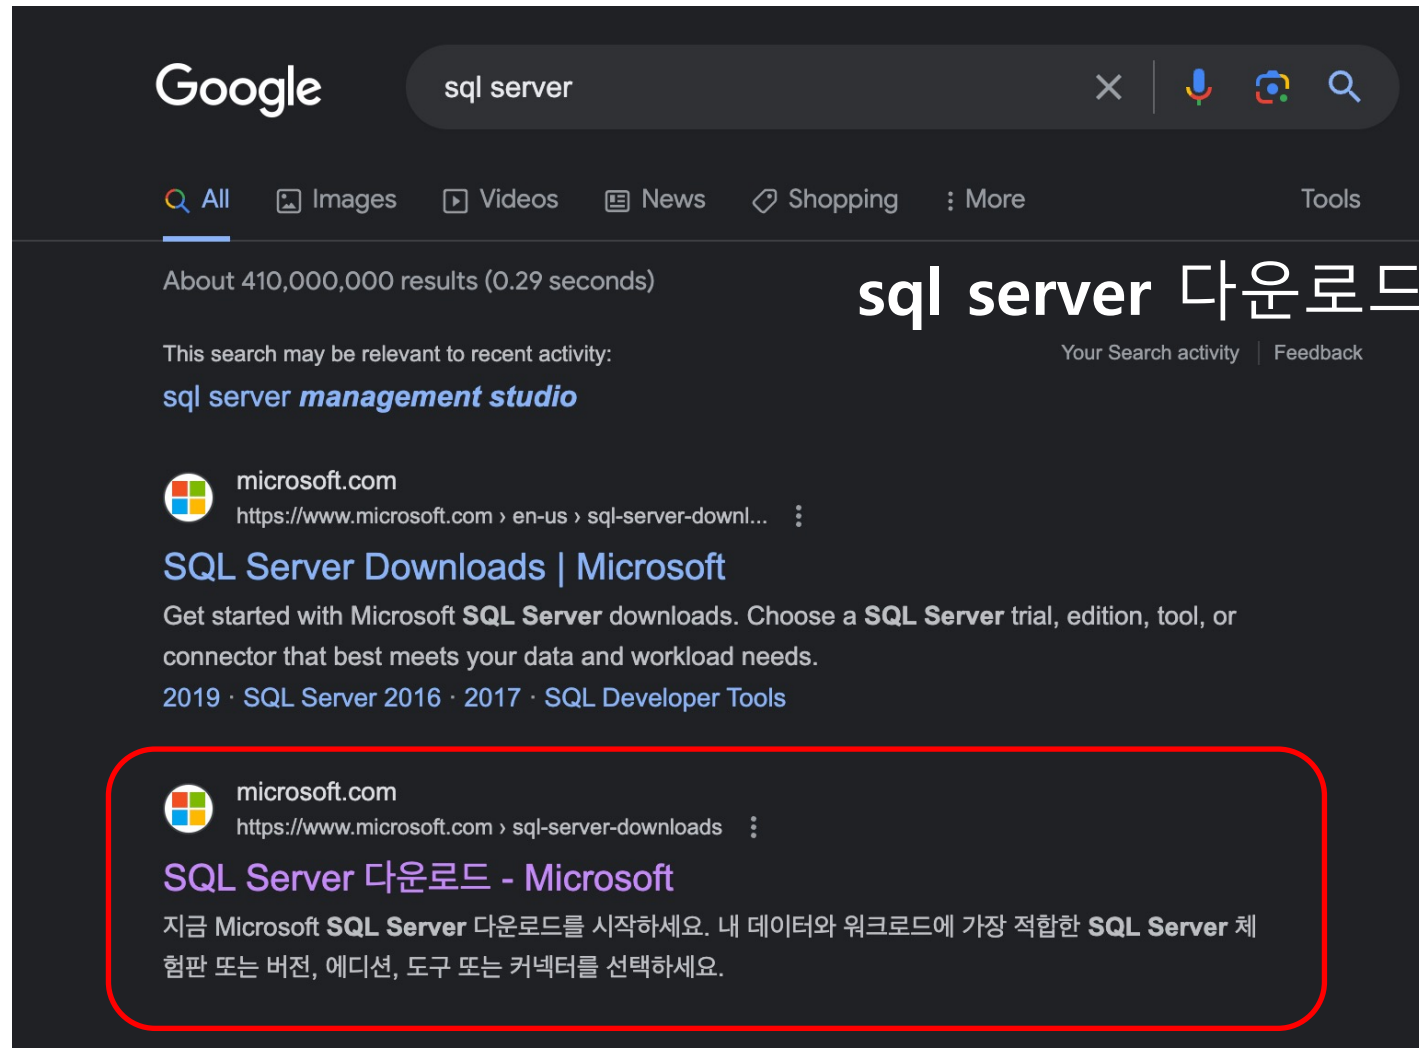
Google

sql server

All Images Videos News Shopping More Tools

About 410,000,000 results (0.29 seconds)

sql server 다운로드

This search may be relevant to recent activity:

Your Search activity | Feedback

sql server **management studio**

microsoft.com
https://www.microsoft.com › en-us › sql-server-downl...

SQL Server Downloads | Microsoft

Get started with Microsoft **SQL Server** downloads. Choose a **SQL Server** trial, edition, tool, or connector that best meets your data and workload needs.

2019 · SQL Server 2016 · 2017 · SQL Developer Tools

microsoft.com
https://www.microsoft.com › sql-server-downloads

SQL Server 다운로드 - Microsoft

지금 Microsoft **SQL Server** 다운로드를 시작하세요. 내 데이터와 워크로드에 가장 적합한 **SQL Server** 체험판 또는 버전, 에디션, 도구 또는 커넥터를 선택하세요.